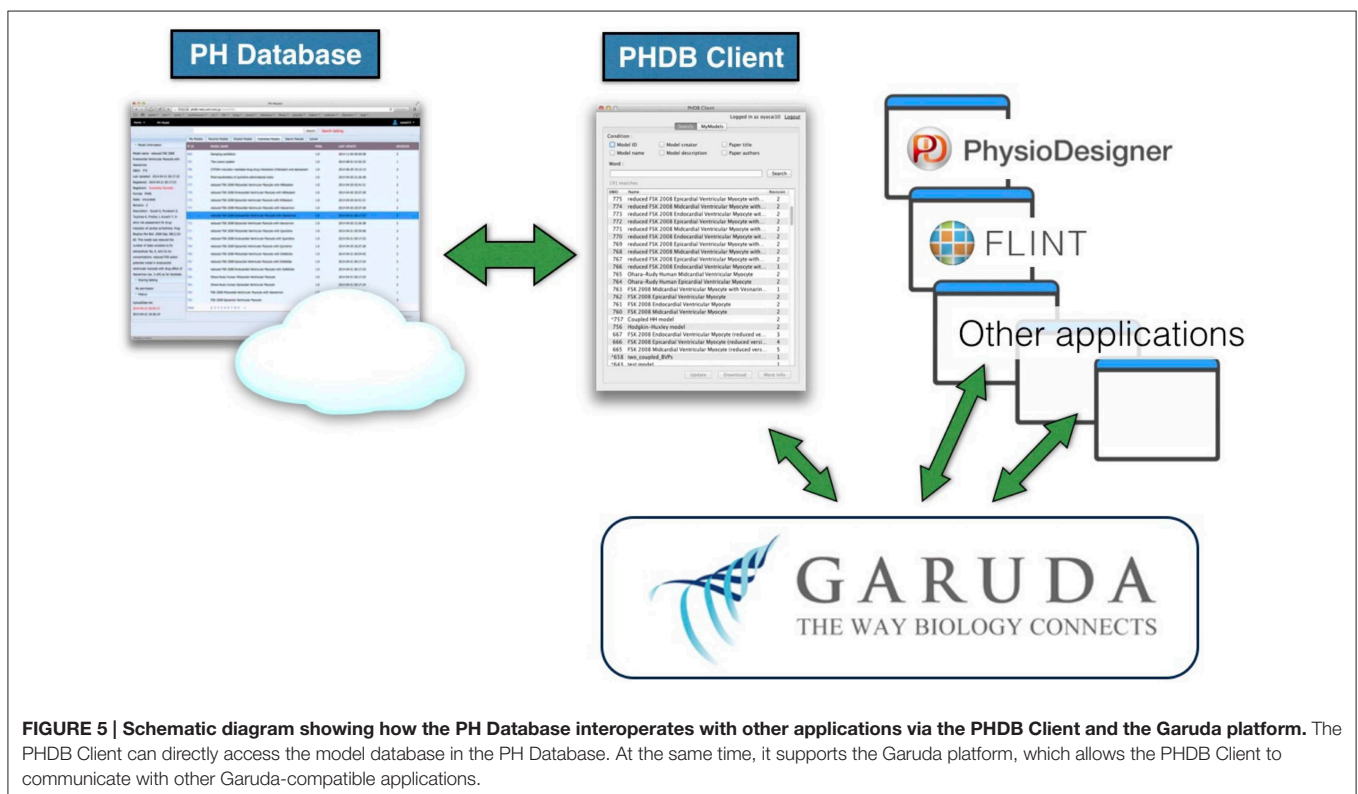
PH Database

PHDB Client

PHDB Client

Logged in as nyaca10 Logout

Search MyModels

Condition :

Model ID Model creator Paper title

Model name Model description Paper authors

Word :

Search

191 matches

| PMID | Name | Revision |
|---|---|---|
| 775 | reduced FSK 2008 Epicardial Ventricular Myocyte with... | 2 |
| 774 | reduced FSK 2008 Midcardial Ventricular Myocyte with... | 2 |
| 773 | reduced FSK 2008 Endocardial Ventricular Myocyte wit... | 2 |
| 772 | reduced FSK 2008 Epicardial Ventricular Myocyte with... | 2 |
| 771 | reduced FSK 2008 Midcardial Ventricular Myocyte with... | 2 |
| 770 | reduced FSK 2008 Endocardial Ventricular Myocyte wit... | 2 |
| 769 | reduced FSK 2008 Epicardial Ventricular Myocyte with... | 2 |
| 768 | reduced FSK 2008 Midcardial Ventricular Myocyte with... | 2 |
| 767 | reduced FSK 2008 Epicardial Ventricular Myocyte with... | 2 |
| 766 | reduced FSK 2008 Endocardial Ventricular Myocyte wit... | 1 |
| 765 | Ohara-Rudy Human Midcardial Ventricular Myocyte | 2 |
| 764 | Ohara-Rudy Human Epicardial Ventricular Myocyte | 2 |
| 763 | FSK 2008 Midcardial Ventricular Myocyte with Vernakin... | 1 |
| 762 | FSK 2008 Epicardial Ventricular Myocyte | 2 |
| 761 | FSK 2008 Endocardial Ventricular Myocyte | 2 |
| 760 | FSK 2008 Midcardial Ventricular Myocyte | 2 |
| *757 | Coupled HH model | 2 |
| 756 | Hodgkin-Huxley model | 2 |
| 667 | FSK 2008 Endocardial Ventricular Myocyte (reduced ve... | 3 |
| 666 | FSK 2008 Epicardial Ventricular Myocyte (reduced versi... | 4 |
| 665 | FSK 2008 Midcardial Ventricular Myocyte (reduced vers... | 5 |
| *658 | two_coupled_BVPs | 1 |
| *643 | test model | 1 |

Update Download More Info

PhysioDesigner

FLINT

Other applications

GARUDA
THE WAY BIOLOGY CONNECTS

FIGURE 5 | Schematic diagram showing how the PH Database interoperates with other applications via the PHDB Client and the Garuda platform. The PHDB Client can directly access the model database in the PH Database. At the same time, it supports the Garuda platform, which allows the PHDB Client to communicate with other Garuda-compatible applications.